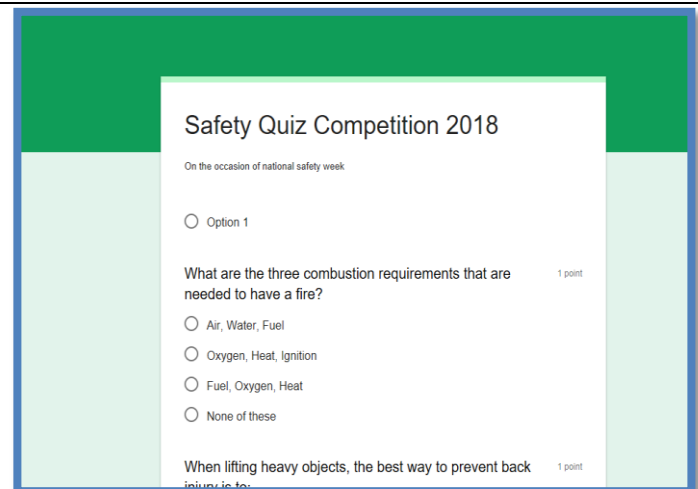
Safety Quiz Competition 2018

On the occasion of national safety week

Option 1

What are the three combustion requirements that are needed to have a fire?

1 point

Air, Water, Fuel

Oxygen, Heat, Ignition

Fuel, Oxygen, Heat

None of these

When lifting heavy objects, the best way to prevent back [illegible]

1 point